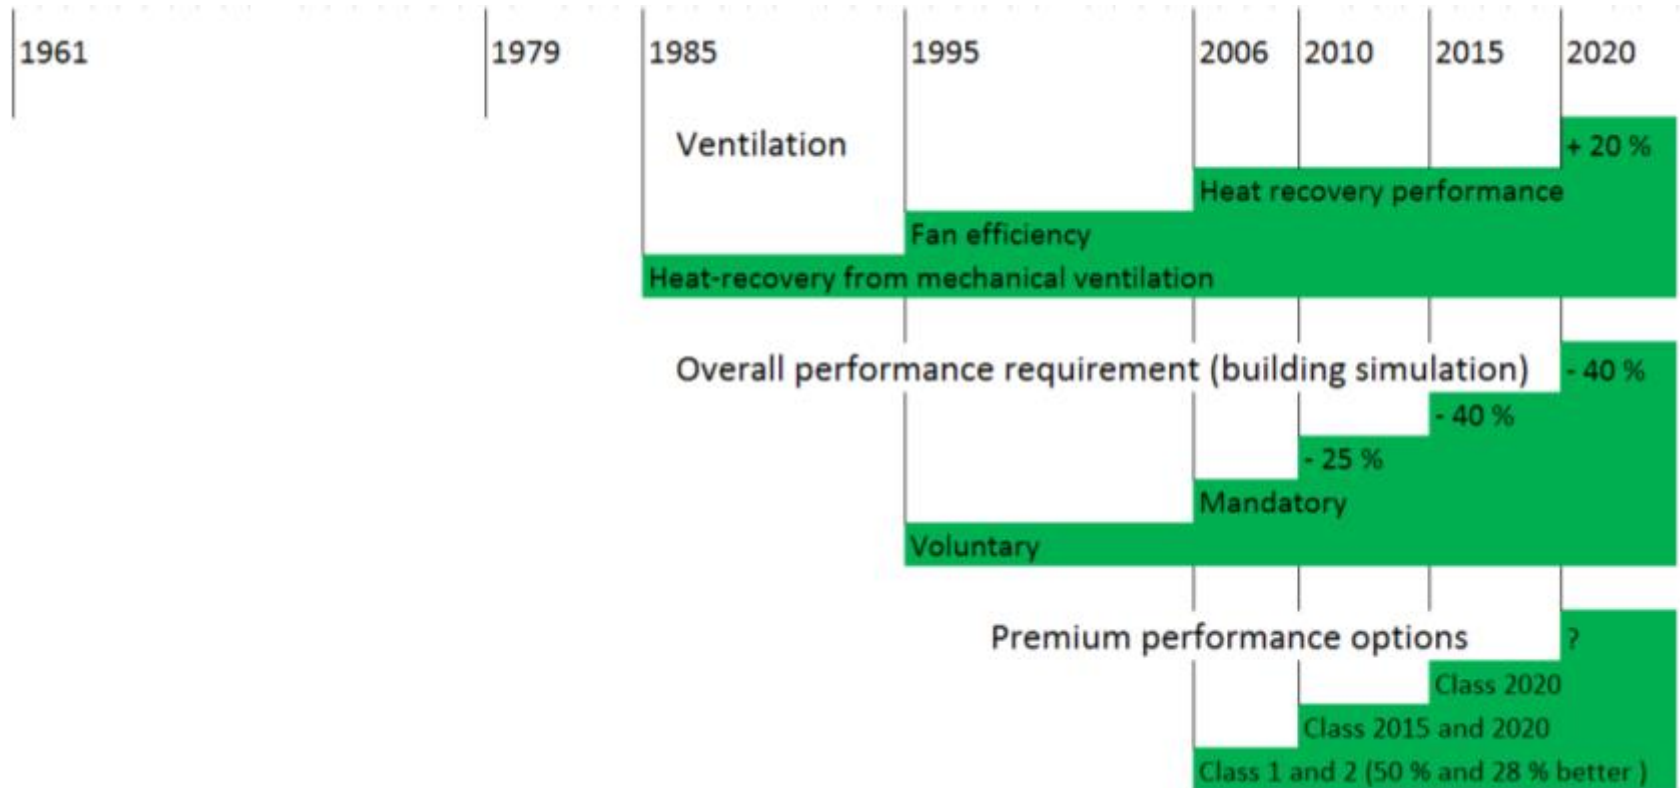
1961 1979 1985 1995 2006 2010 2015 2020

Ventilation

+ 20 %

Heat recovery performance

Fan efficiency

Heat-recovery from mechanical ventilation

Overall performance requirement (building simulation)

- 40 %

- 40 %

- 25 %

Mandatory

Voluntary

Premium performance options

?

Class 2020

Class 2015 and 2020

Class 1 and 2 (50 % and 28 % better )